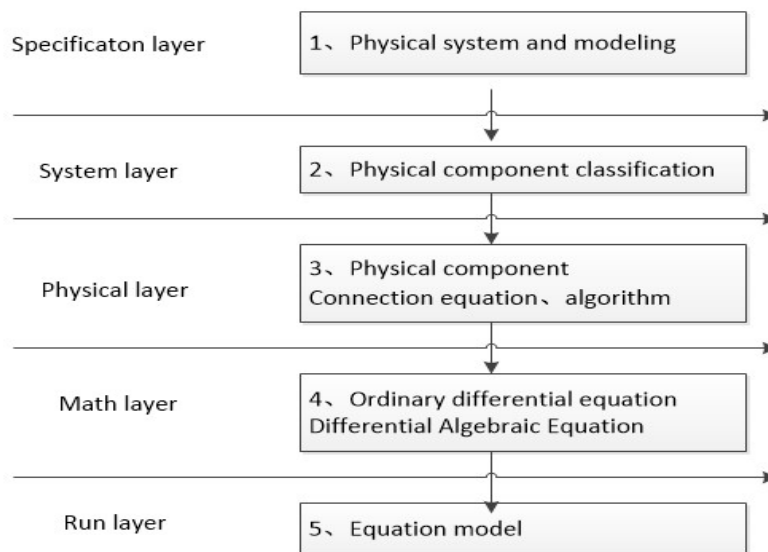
Specificaton layer

1、 Physical system and modeling

System layer

2、 Physical component classification

Physical layer

3、 Physical component
Connection equation、 algorithm

Math layer

4、 Ordinary differential equation
Differential Algebraic Equation

Run layer

5、 Equation model